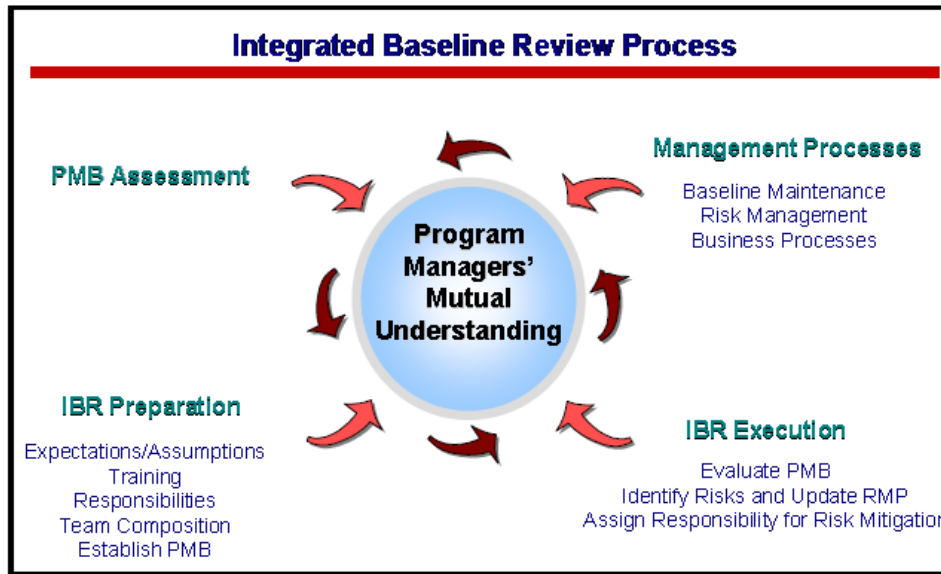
Integrated Baseline Review Process

PMB Assessment

Management Processes

Baseline Maintenance
Risk Management
Business Processes

Program Managers' Mutual Understanding

IBR Preparation

Expectations/Assumptions
Training
Responsibilities
Team Composition
Establish PMB

IBR Execution

Evaluate PMB
Identify Risks and Update RMP
Assign Responsibility for Risk Mitigatio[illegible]